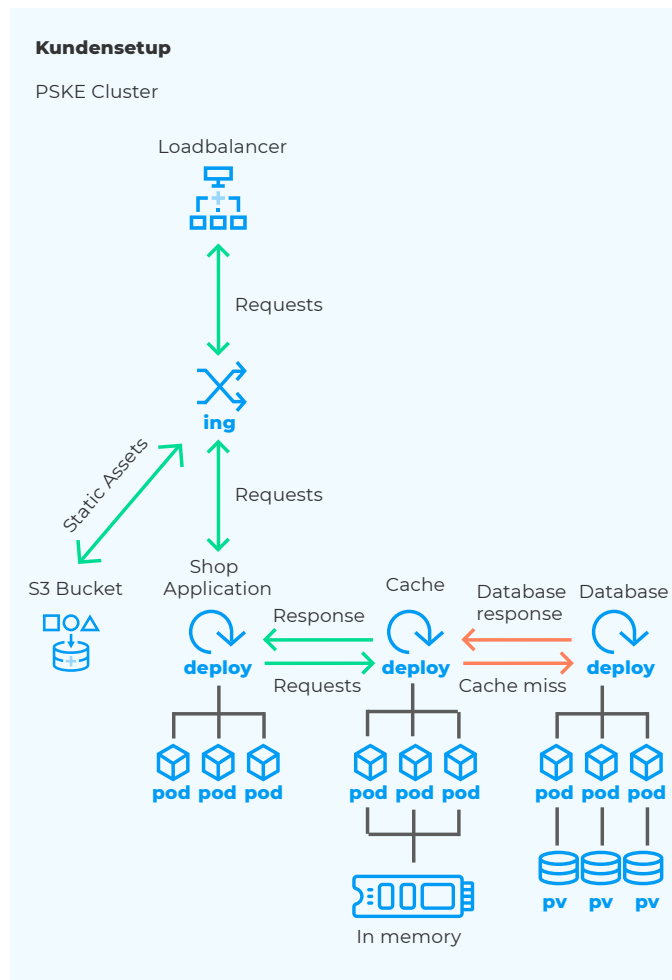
**Kundensetup**

PSKE Cluster

Loadbalancer

Requests

ing

Static Assets

Requests

S3 Bucket

Shop Application

deploy

Response

Requests

Cache

deploy

Database response

Cache miss

Database

deploy

pod pod pod

pod pod pod

pod pod pod

pv pv pv

In memory